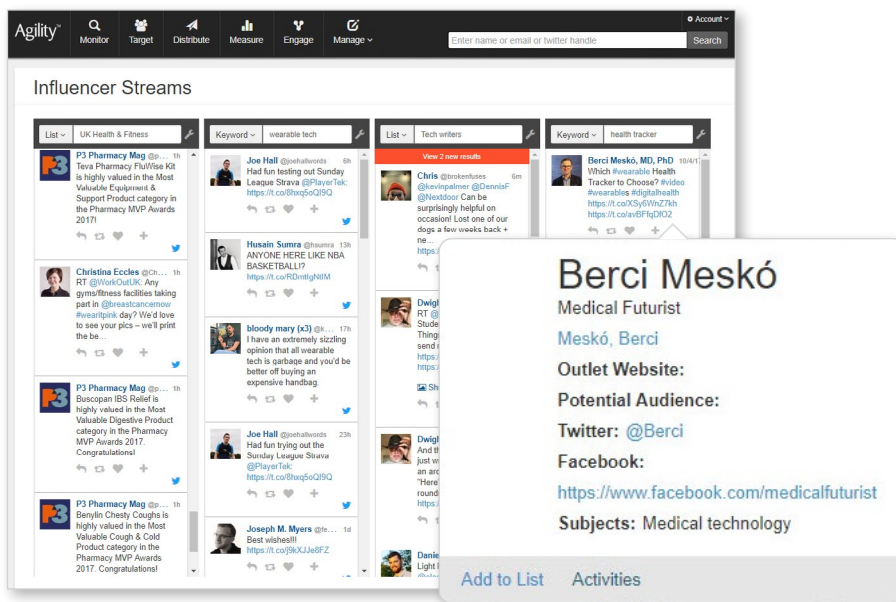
Agility™ Monitor Target Distribute Measure Engage Manage

Account

Enter name or email or twitter handle Search

Influencer Streams

List UK Health & Fitness

P3 Pharmacy Mag @p... 1h
Teva Pharmacy FluWise Kit is highly valued in the Most Valuable Equipment & Support Product category in the Pharmacy MVP Awards 2017!

Christina Eccles @Ch... 1h
RT @WorkOutUK: Any gyms/fitness facilities taking part in @breastcancernow #wearitpink day? We'd love to see your pics – we'll print the be...

P3 Pharmacy Mag @p... 1h
Buscopan IBS Relief is highly valued in the Most Valuable Digestive Product category in the Pharmacy MVP Awards 2017. Congratulations!

P3 Pharmacy Mag @p... 1h
Benylin Chesty Coughs is highly valued in the Most Valuable Cough & Cold Product category in the Pharmacy MVP Awards 2017. Congratulations!

Keyword wearable tech

Joe Hall @joehallwords 6h
Had fun testing out Sunday League Strava @PlayerTek: https://t.co/8hxq5oQl9Q

Husain Sumra @hsumra 13h
ANYONE HERE LIKE NBA BASKETBALL? https://t.co/RDmtIgNtIM

bloody mary (x3) @k... 17h
I have an extremely sizzling opinion that all wearable tech is garbage and you'd be better off buying an expensive handbag.

Joe Hall @joehallwords 23h
Had fun trying out the Sunday League Strava @PlayerTek: https://t.co/8hxq5oQl9Q

Joseph M. Myers @fe... 1d
Best wishes!!! https://t.co/j9kXJJe8FZ

List Tech writers

View 2 new results

Chris @brokenfuses 6m
@kevinpalmer @DennisF @Nextdoor Can be surprisingly helpful on occasion! Lost one of our dogs a few weeks back + ne...

Dwigh
RT
Stude
Thing
send
https
https

Dwigh
And th
just w
an arc
"Here'
round
https

Danie
Light

Keyword health tracker

Berci Meskó, MD, PhD 10/4/1
Which #wearable Health Tracker to Choose? #video #wearables #digitalhealth https://t.co/XSy6WnZ7kh https://t.co/avBFfqDfO2

Berci Meskó
Medical Futurist
Meskó, Berci
Outlet Website:
Potential Audience:
Twitter: @Berci
Facebook:
https://www.facebook.com/medicalfuturist
Subjects: Medical technology
Add to List Activities